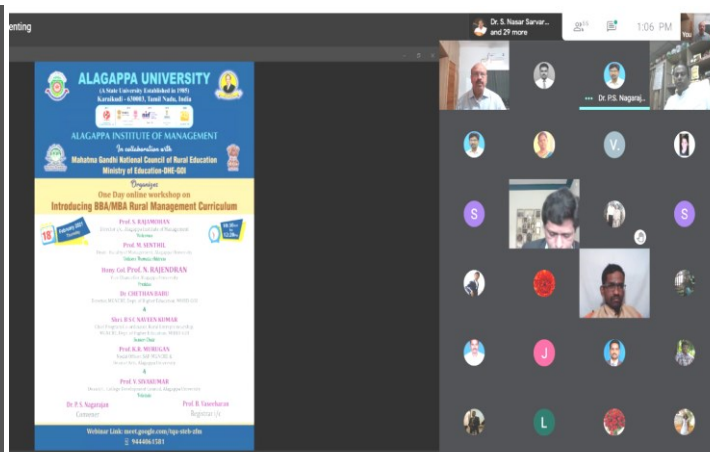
enting

Dr. S. Nasar Sarvar... and 29 more

1:06 PM

You

ALAGAPPA UNIVERSITY

(A State University Established in 1985)

Karaikudi - 630003, Tamil Nadu, India

ALAGAPPA INSTITUTE OF MANAGEMENT

In collaboration with

Mahatma Gandhi National Council of Rural Education

Ministry of Education-DHE-GOI

Organizes

One Day online workshop on

Introducing BBA/MBA Rural Management Curriculum

18th February 2021 Thursday

Prof. S. RAJAMOHAN

Prof. M. SENTHIL

Hony Col. Prof. N. RAJENDRAN

Dr. CHETHAN BABU

&

Shri. RAVI NAVEEN KUMAR

Prof. K.R. MURUGAN

&

Prof. V. SIVAKUMAR

Dr P.S. Nagarajan

Convener

Prof. R. Vaseeharan

Registrar i/c

Webinar Link: meet.google.com/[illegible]

9444061581

Dr. P.S. Nagaraj...

V.

S

S

J

L